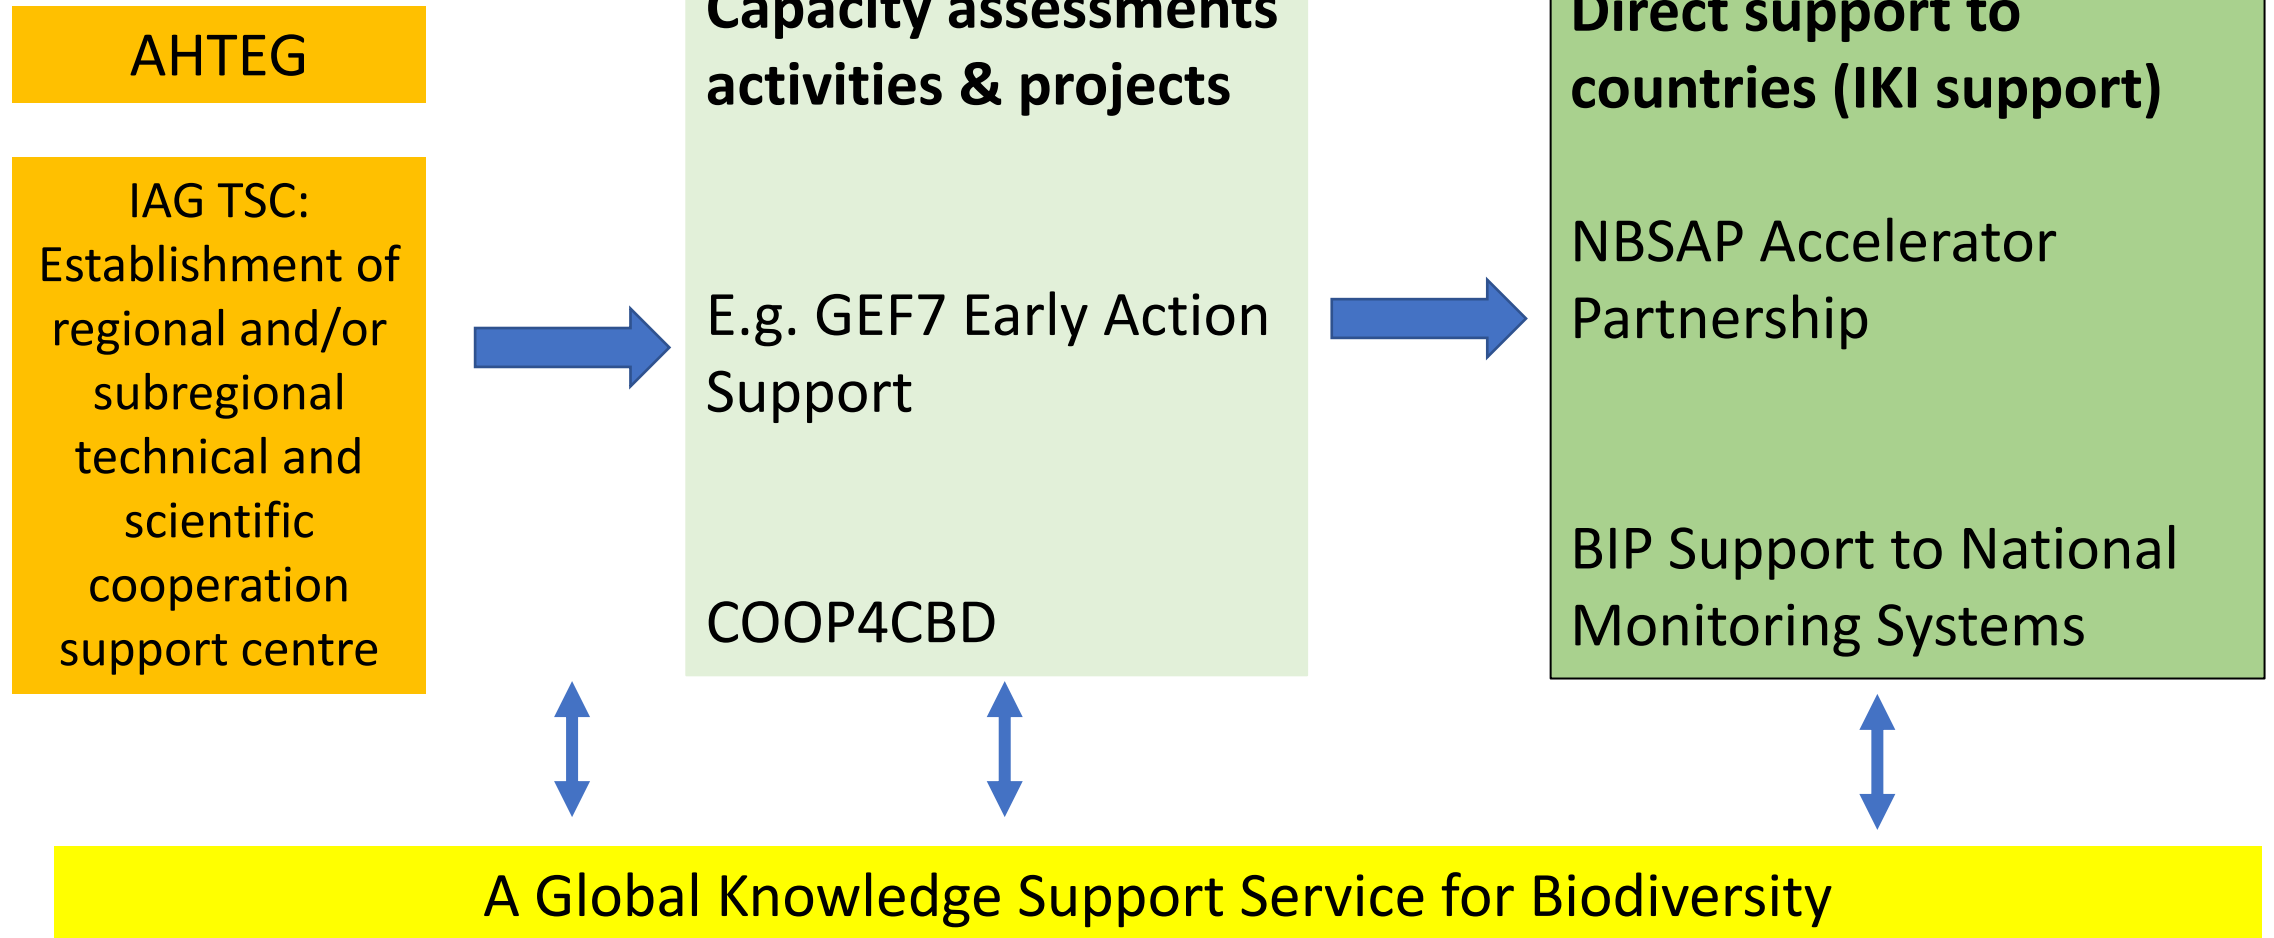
AHTEG

IAG TSC: Establishment of regional and/or subregional technical and scientific cooperation support centre

Capacity assessments activities & projects

E.g. GEF7 Early Action Support

COOP4CBD

Direct support to countries (IKI support)

NBSAP Accelerator Partnership

BIP Support to National Monitoring Systems

A Global Knowledge Support Service for Biodiversity